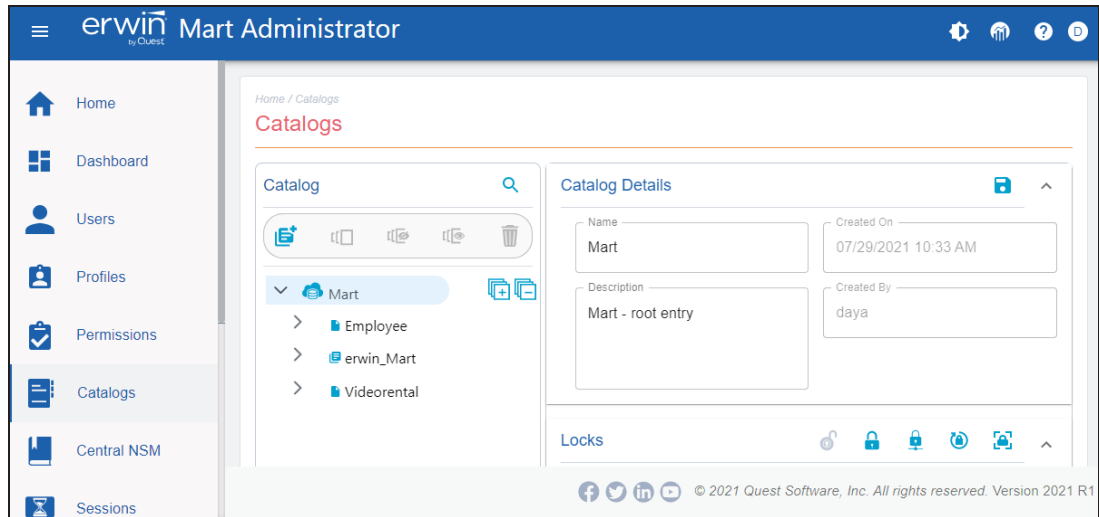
erwin by Quest Mart Administrator

D

Home

Dashboard

Users

Profiles

Permissions

Catalogs

Central NSM

Sessions

Home / Catalogs

Catalogs

Catalog

Mart

Employee

erwin_Mart

Videorental

Catalog Details

Name
Mart

Created On
07/29/2021 10:33 AM

Description
Mart - root entry

Created By
daya

Locks

© 2021 Quest Software, Inc. All rights reserved. Version 2021 R1